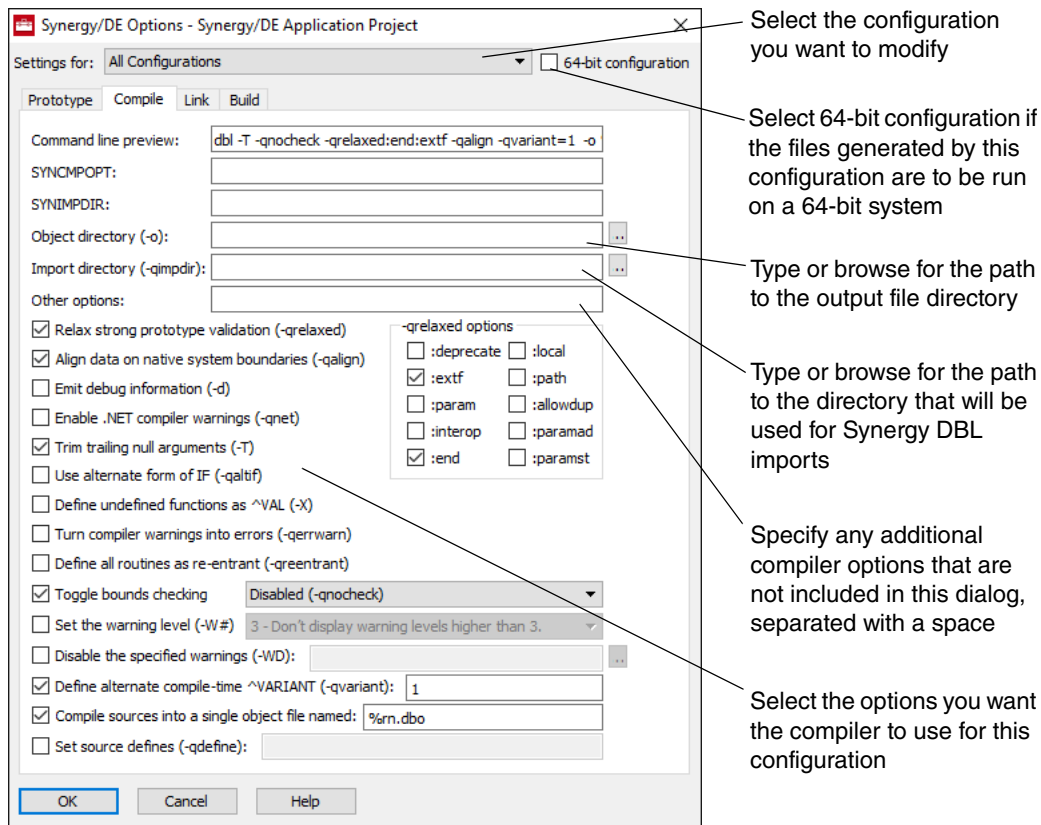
Synergy/DE Options - Synergy/DE Application Project

Settings for: All Configurations

64-bit configuration

Prototype Compile Link Build

Command line preview: dbl -T -qnocheck -qrelaxed:end:extf -qalign -qvariant=1 -o

SYNCMPOPT:

SYNIMPDIR:

Object directory (-o):

Import directory (-qimpdir):

Other options:

Relax strong prototype validation (-qrelaxed)

Align data on native system boundaries (-qalign)

Emit debug information (-d)

Enable .NET compiler warnings (-qnet)

Trim trailing null arguments (-T)

Use alternate form of IF (-qaltif)

-qrelaxed options

:deprecate :local

:extf :path

:param :allowdup

:interop :paramad

:end :paramst

Define undefined functions as ^VAL (-X)

Turn compiler warnings into errors (-qerrwarn)

Define all routines as re-entrant (-qreentrant)

Toggle bounds checking Disabled (-qnocheck)

Set the warning level (-W#) 3 - Don't display warning levels higher than 3.

Disable the specified warnings (-WD):

Define alternate compile-time ^VARIANT (-qvariant): 1

Compile sources into a single object file named: %rn.dbo

Set source defines (-qdefine):

OK Cancel Help

Select the configuration you want to modify

Select 64-bit configuration if the files generated by this configuration are to be run on a 64-bit system

Type or browse for the path to the output file directory

Type or browse for the path to the directory that will be used for Synergy DBL imports

Specify any additional compiler options that are not included in this dialog, separated with a space

Select the options you want the compiler to use for this configuration